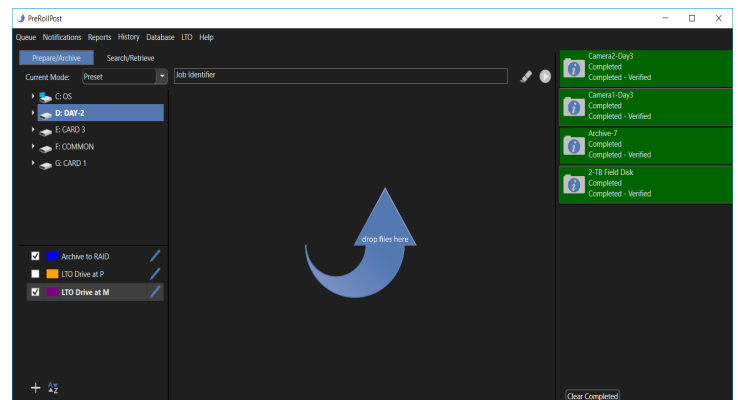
PreRollPost

Queue Notifications Reports History Database LTO Help

Prepare/Archive Search/Retrieve

Current Mode: Preset

Job Identifier

C: OS
D: DAY-2
E: CARD 3
F: COMMON
G: CARD 1

Archive to RAID
LTO Drive at P
LTO Drive at M

drop files here

Camera2-Day3
Completed
Completed - Verified

Camera1-Day3
Completed
Completed - Verified

Archive-7
Completed
Completed - Verified

2-TB Field Disk
Completed
Completed - Verified

Clear Completed